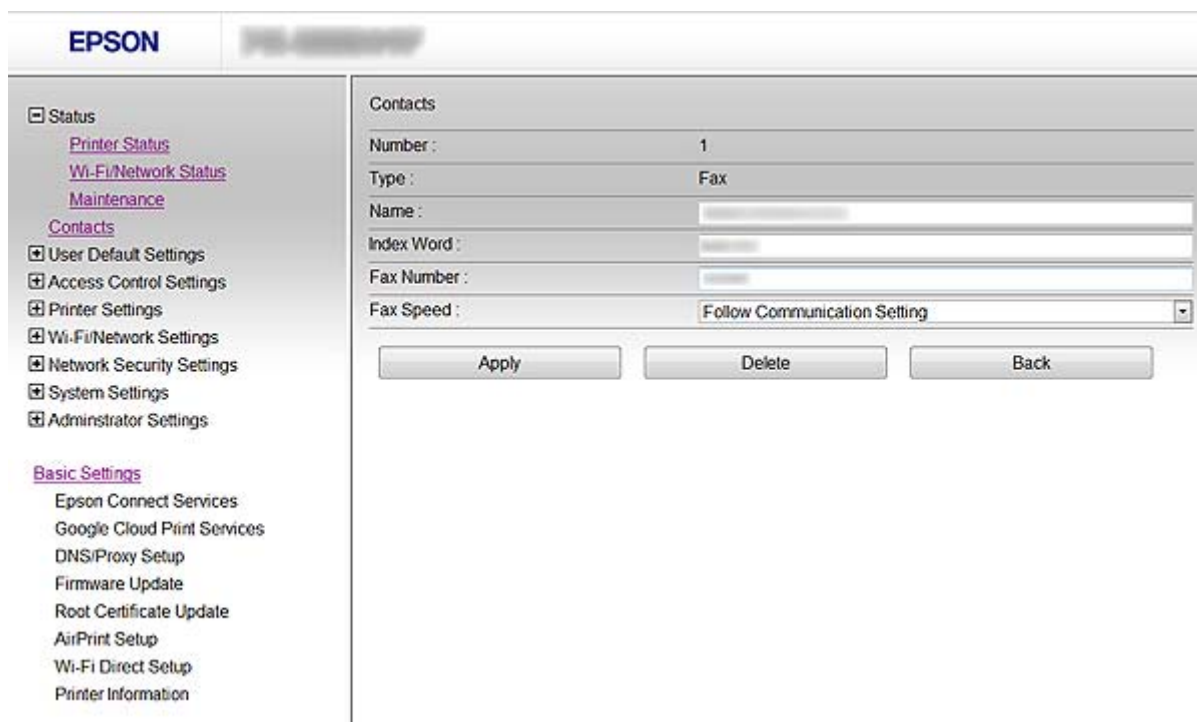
EPSON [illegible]

⊟ Status
Printer Status
Wi-Fi/Network Status
Maintenance
Contacts
⊞ User Default Settings
⊞ Access Control Settings
⊞ Printer Settings
⊞ Wi-Fi/Network Settings
⊞ Network Security Settings
⊞ System Settings
⊞ Adminstrator Settings

Basic Settings
Epson Connect Services
Google Cloud Print Services
DNS/Proxy Setup
Firmware Update
Root Certificate Update
AirPrint Setup
Wi-Fi Direct Setup
Printer Information

Contacts

| Number : | 1 |
|---|---|
| Type : | Fax |
| Name : | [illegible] |
| Index Word : | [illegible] |
| Fax Number : | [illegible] |
| Fax Speed : | Follow Communication Setting |

Apply
Delete
Back